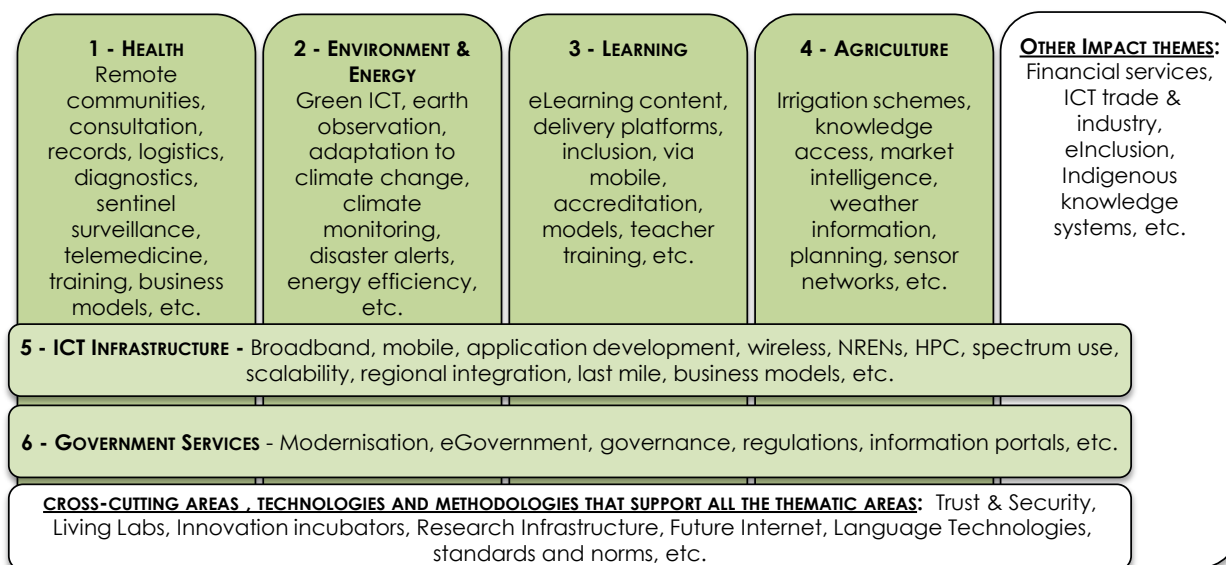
1 - HEALTH
Remote communities, consultation, records, logistics, diagnostics, sentinel surveillance, telemedicine, training, business models, etc.

2 - ENVIRONMENT & ENERGY
Green ICT, earth observation, adaptation to climate change, climate monitoring, disaster alerts, energy efficiency, etc.

3 - LEARNING
eLearning content, delivery platforms, inclusion, via mobile, accreditation, models, teacher training, etc.

4 - AGRICULTURE
Irrigation schemes, knowledge access, market intelligence, weather information, planning, sensor networks, etc.

OTHER IMPACT THEMES:
Financial services, ICT trade & industry, eInclusion, Indigenous knowledge systems, etc.

5 - ICT INFRASTRUCTURE - Broadband, mobile, application development, wireless, NRENs, HPC, spectrum use, scalability, regional integration, last mile, business models, etc.

6 - GOVERNMENT SERVICES - Modernisation, eGovernment, governance, regulations, information portals, etc.

CROSS-CUTTING AREAS , TECHNOLOGIES AND METHODOLOGIES THAT SUPPORT ALL THE THEMATIC AREAS: Trust & Security, Living Labs, Innovation incubators, Research Infrastructure, Future Internet, Language Technologies, standards and norms, etc.